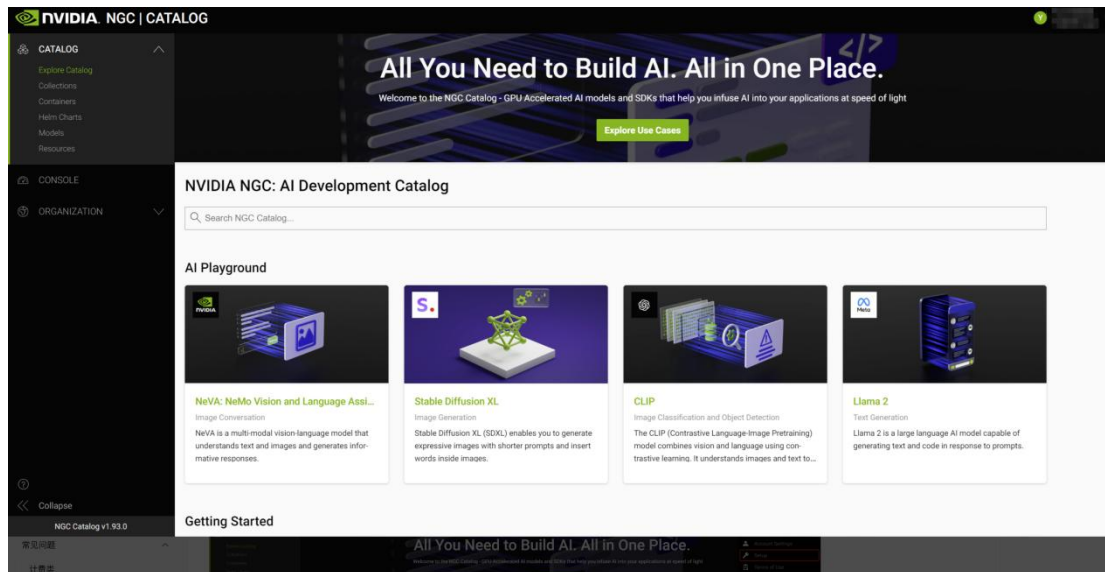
NVIDIA. NGC | CATALOG

Y

CATALOG
Explore Catalog
Collections
Containers
Helm Charts
Models
Resources

CONSOLE

ORGANIZATION

Collapse

NGC Catalog v1.93.0

常见问题

计费类

All You Need to Build AI. All in One Place.

Welcome to the NGC Catalog - GPU Accelerated AI models and SDKs that help you infuse AI into your applications at speed of light

Explore Use Cases

NVIDIA NGC: AI Development Catalog

Search NGC Catalog...

AI Playground

NVIDIA

NeVA: NeMo Vision and Language Assi...
Image Conversation
NeVA is a multi-modal vision-language model that understands text and images and generates informative responses.

S.

Stable Diffusion XL
Image Generation
Stable Diffusion XL (SDXL) enables you to generate expressive images with shorter prompts and insert words inside images.

CLIP
Image Classification and Object Detection
The CLIP (Contrastive Language-Image Pretraining) model combines vision and language using contrastive learning. It understands images and text to...

Meta

Llama 2
Text Generation
Llama 2 is a large language AI model capable of generating text and code in response to prompts.

Getting Started

All You Need to Build AI. All in One Place.

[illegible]